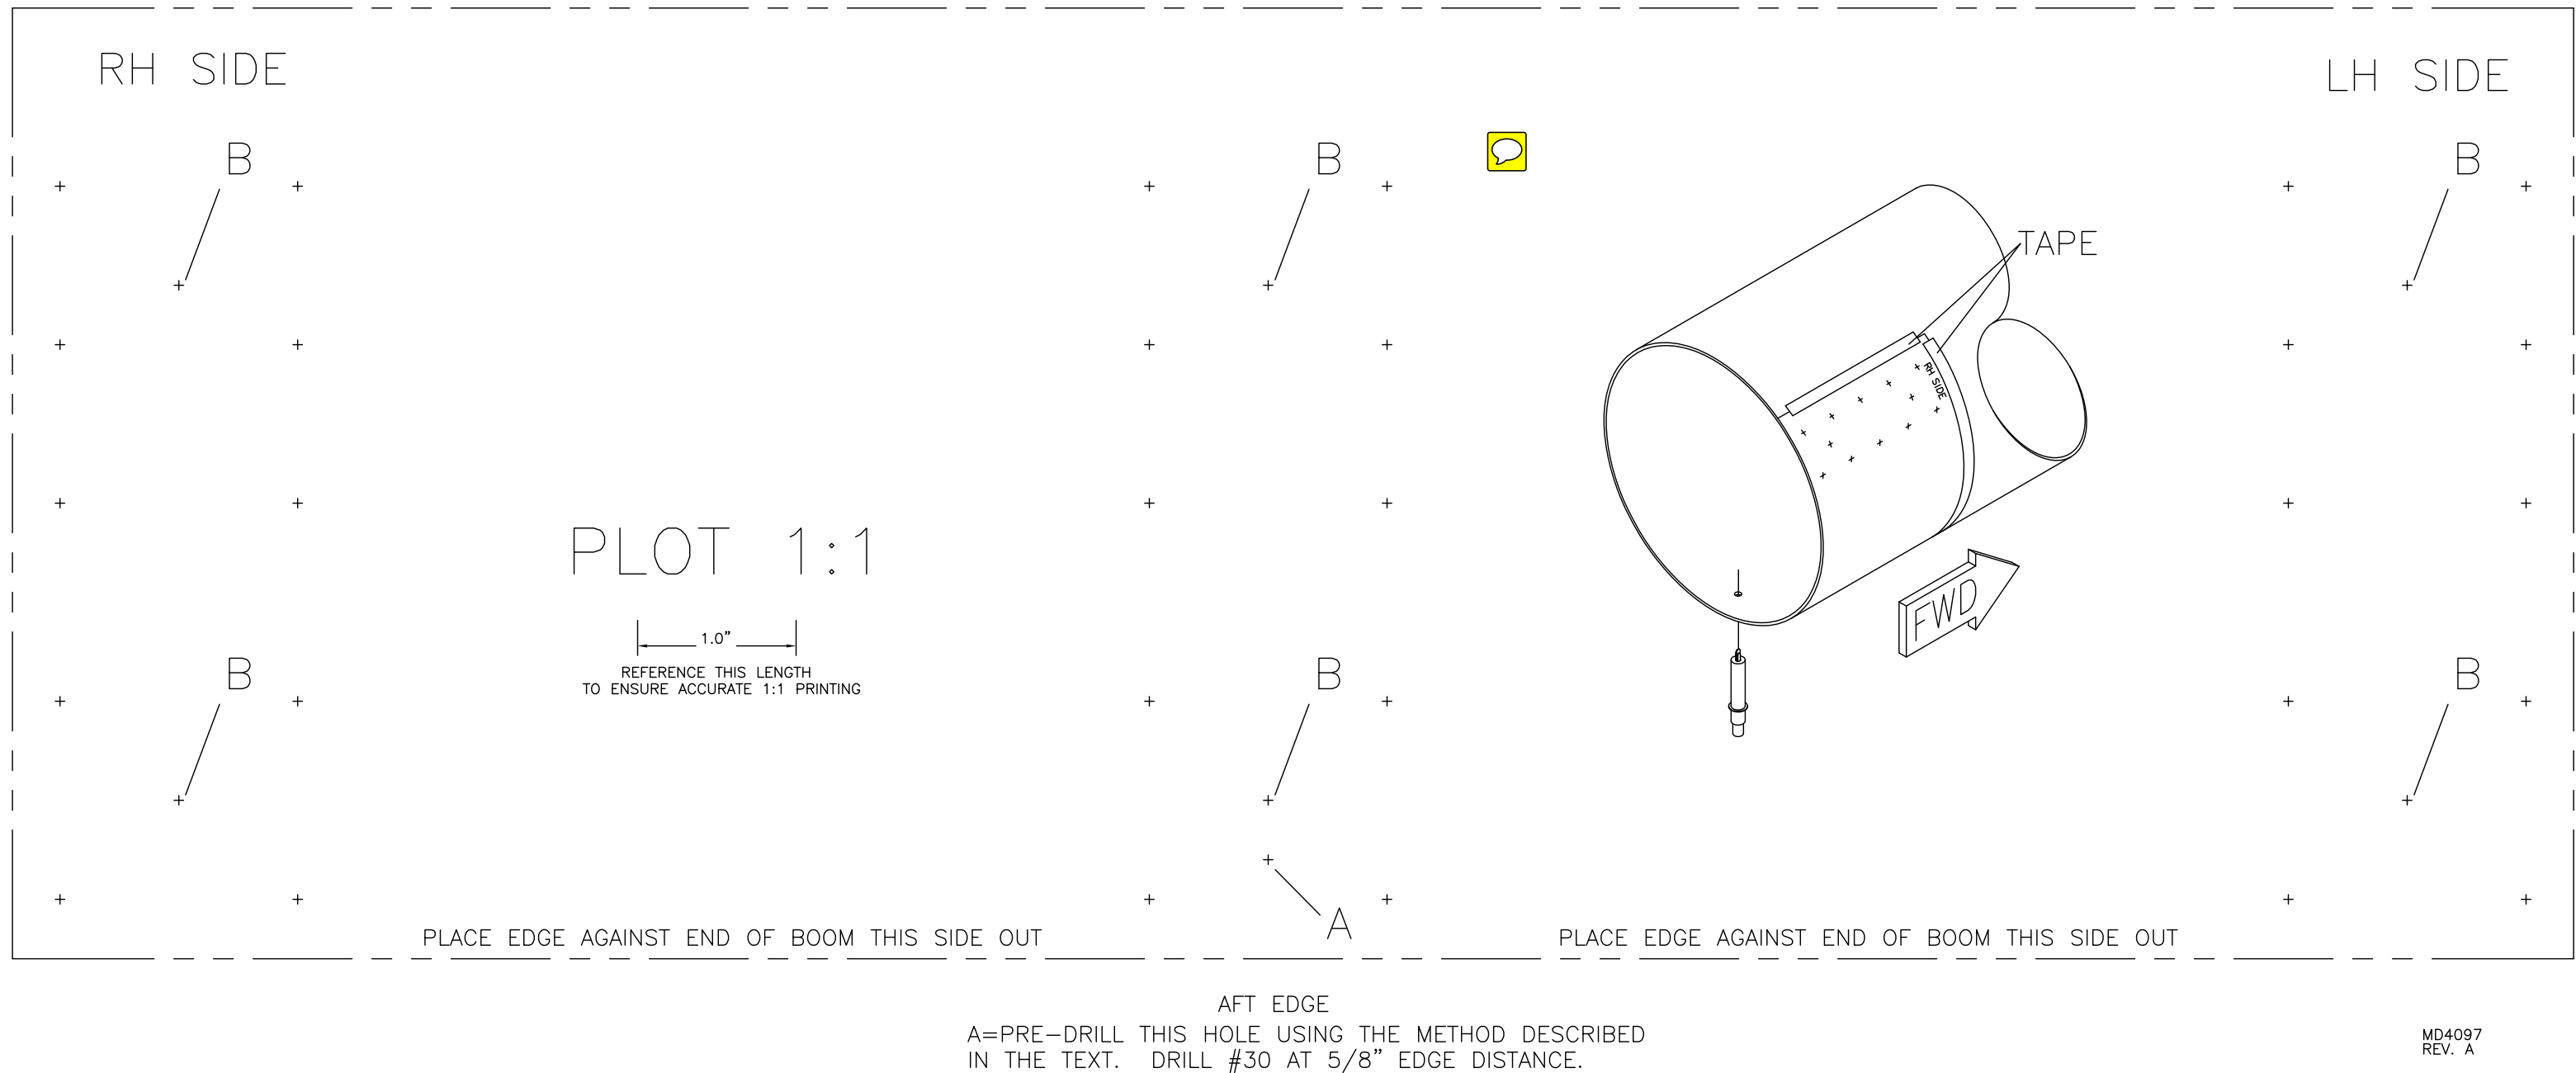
RH SIDE

LH SIDE

B

B

B

TAPE

RH SIDE

FWD

PLOT 1:1

1.0"

REFERENCE THIS LENGTH
TO ENSURE ACCURATE 1:1 PRINTING

B

B

B

A

PLACE EDGE AGAINST END OF BOOM THIS SIDE OUT

PLACE EDGE AGAINST END OF BOOM THIS SIDE OUT

AFT EDGE
A=PRE-DRILL THIS HOLE USING THE METHOD DESCRIBED IN THE TEXT. DRILL #30 AT 5/8" EDGE DISTANCE.

MD4097
REV. A